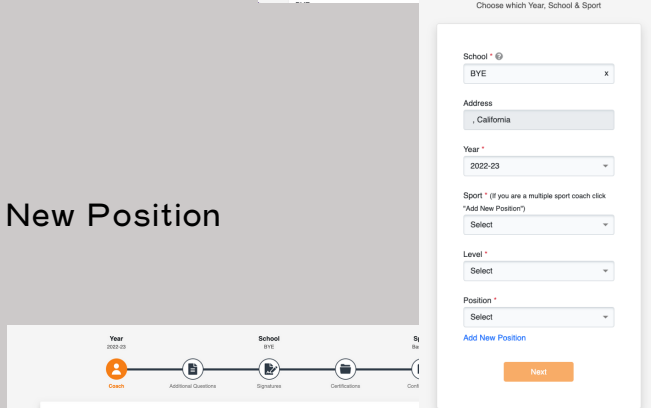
BYE

Choose which Year, School & Sport

School *

BYE

x

Address

, California

Year *

2022-23

Sport * (If you are a multiple sport coach click "Add New Position")

Select

Level *

Select

Position *

Select

Add New Position

Next

New Position

Year
2022-23

School
BYE

Sp
Ba

Coach

Additional Questions

Signatures

Certifications

Conf